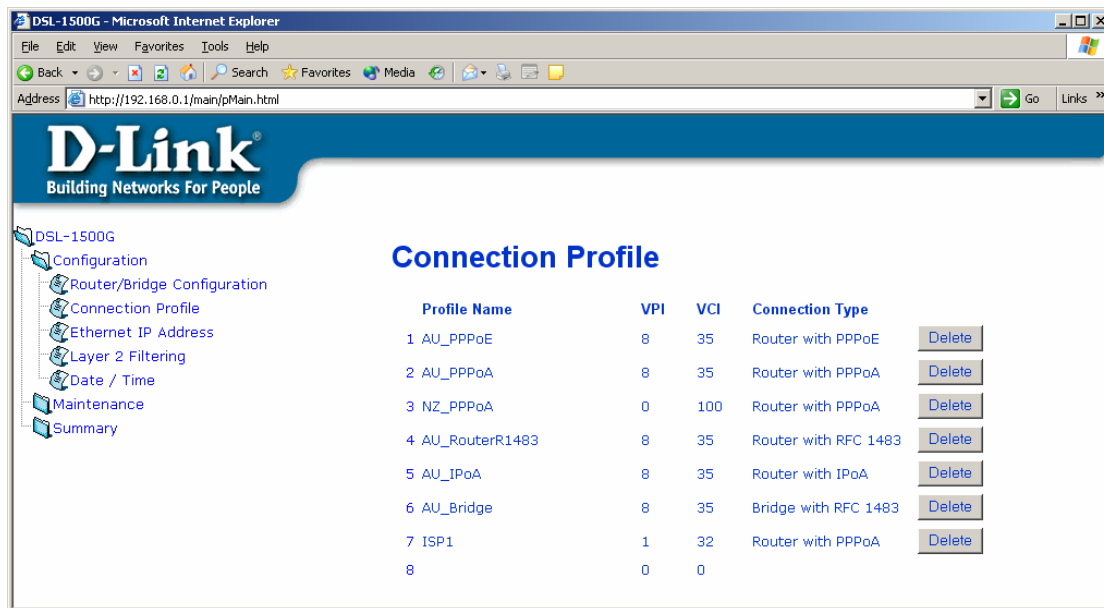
DSL-1500G - Microsoft Internet Explorer

File Edit View Favorites Tools Help

Back Search Favorites Media

Address http://192.168.0.1/main/pMain.html Go Links »

D-Link®
Building Networks For People

DSL-1500G
Configuration
Router/Bridge Configuration
Connection Profile
Ethernet IP Address
Layer 2 Filtering
Date / Time
Maintenance
Summary

Connection Profile

| | Profile Name | VPI | VCI | Connection Type | |
|---|---|---|---|---|---|
| 1 | AU_PPPoE | 8 | 35 | Router with PPPoE | Delete |
| 2 | AU_PPPoA | 8 | 35 | Router with PPPoA | Delete |
| 3 | NZ_PPPoA | 0 | 100 | Router with PPPoA | Delete |
| 4 | AU_RouterR1483 | 8 | 35 | Router with RFC 1483 | Delete |
| 5 | AU_IPoA | 8 | 35 | Router with IPoA | Delete |
| 6 | AU_Bridge | 8 | 35 | Bridge with RFC 1483 | Delete |
| 7 | ISP1 | 1 | 32 | Router with PPPoA | Delete |
| 8 | | 0 | 0 | | |